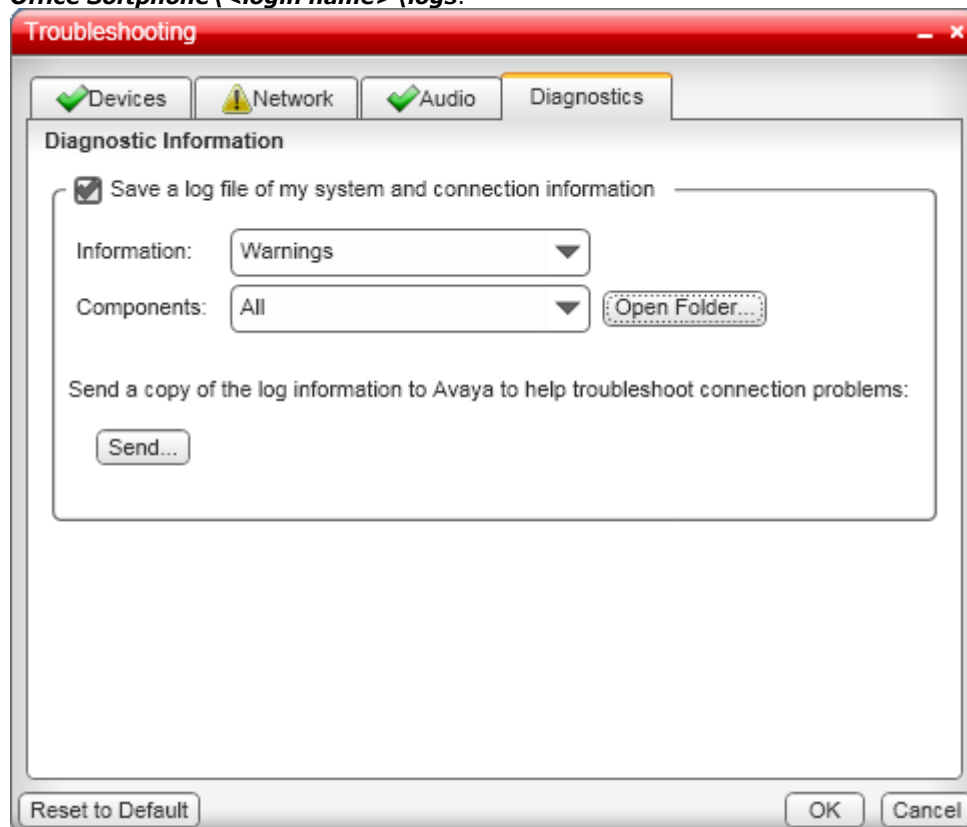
Office Softphone\<login name>\logs.

Troubleshooting

Devices | Network | Audio | Diagnostics

Diagnostic Information

Save a log file of my system and connection information

Information: Warnings

Components: All

Open Folder...

Send a copy of the log information to Avaya to help troubleshoot connection problems:

Send...

Reset to Default

OK

Cancel